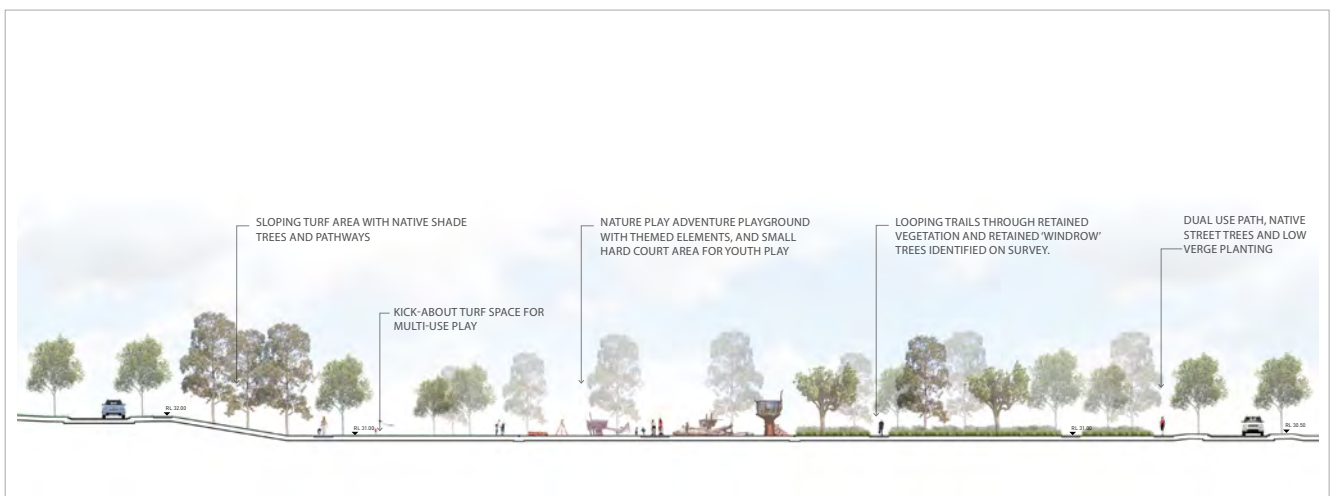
SLOPING TURF AREA WITH NATIVE SHADE TREES AND PATHWAYS

KICK-ABOUT TURF SPACE FOR MULTI-USE PLAY

NATURE PLAY ADVENTURE PLAYGROUND WITH THEMED ELEMENTS, AND SMALL HARD COURT AREA FOR YOUTH PLAY

LOOPING TRAILS THROUGH RETAINED VEGETATION AND RETAINED 'WINDROW' TREES IDENTIFIED ON SURVEY.

DUAL USE PATH, NATIVE STREET TREES AND LOW VERGE PLANTING

RL 32.00

RL 31.00

RL 31.00

RL 30.50